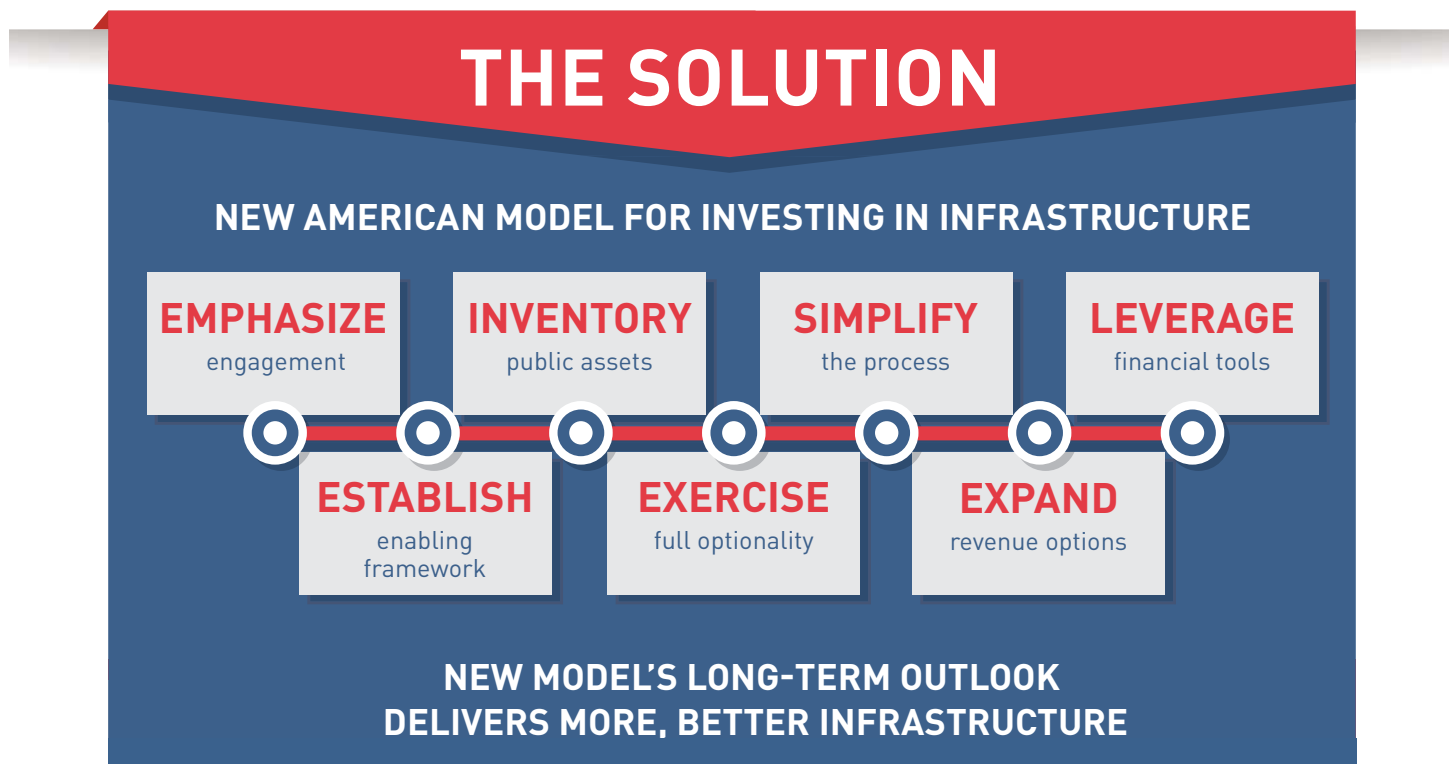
THE SOLUTION

NEW AMERICAN MODEL FOR INVESTING IN INFRASTRUCTURE

EMPHASIZE
engagement

ESTABLISH
enabling framework

INVENTORY
public assets

EXERCISE
full optionality

SIMPLIFY
the process

EXPAND
revenue options

LEVERAGE
financial tools

NEW MODEL'S LONG-TERM OUTLOOK DELIVERS MORE, BETTER INFRASTRUCTURE